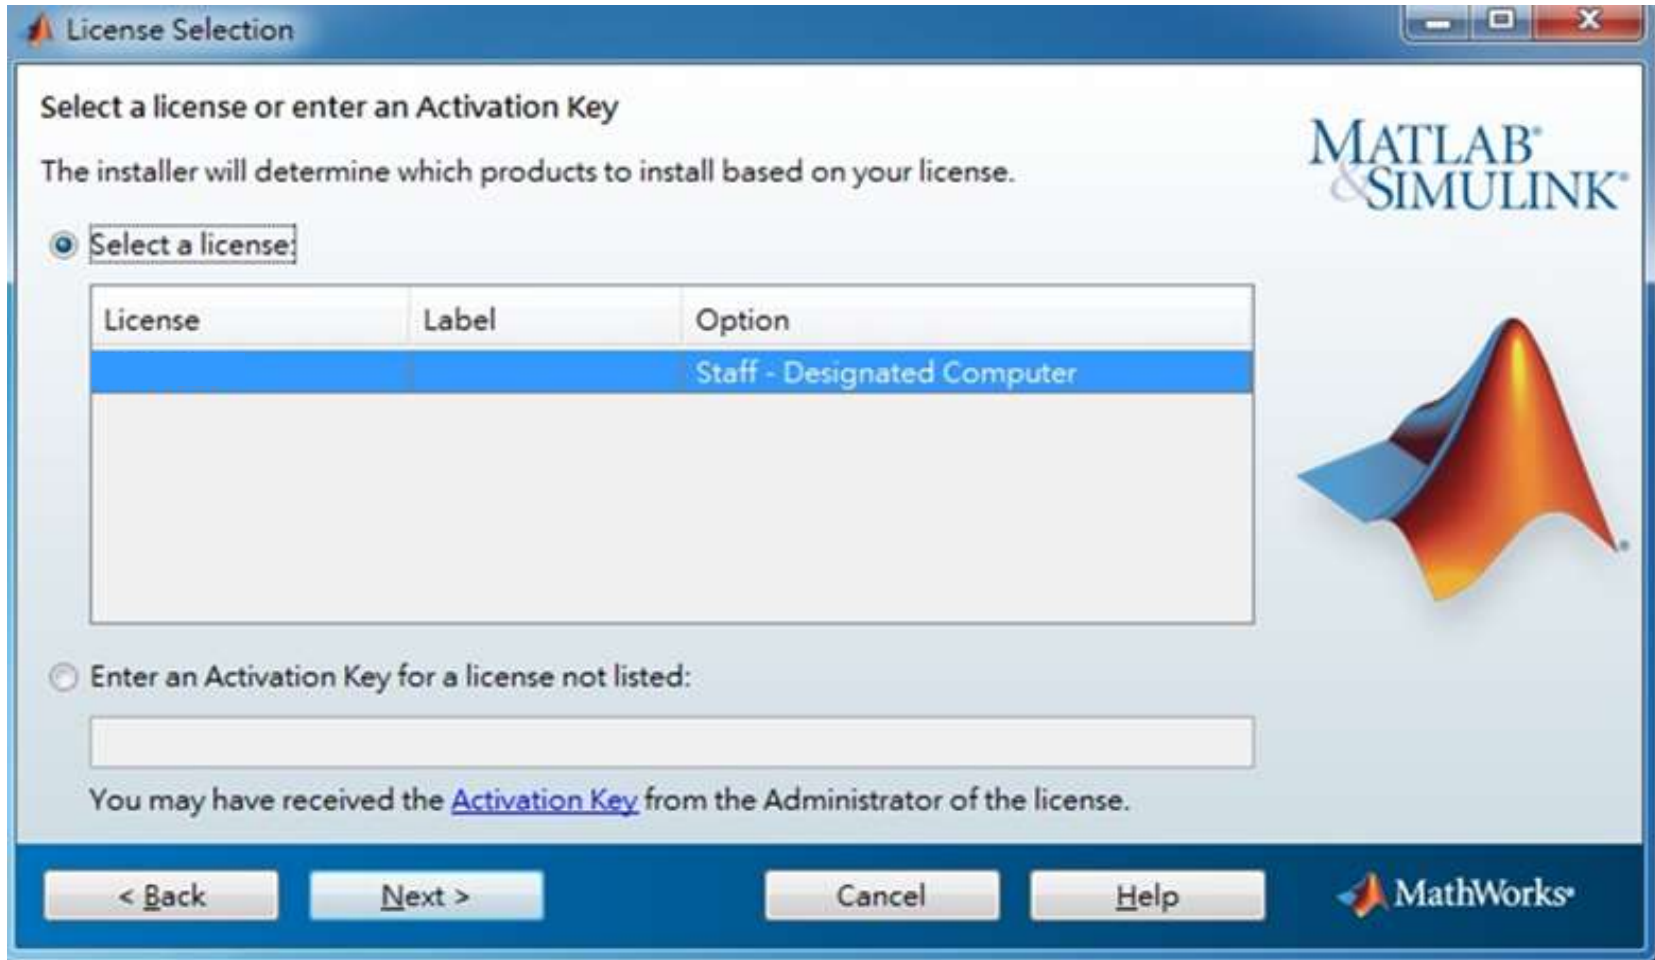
License Selection

Select a license or enter an Activation Key

The installer will determine which products to install based on your license.

MATLAB® & SIMULINK®

Select a license:

| License | Label | Option |
|---|---|---|
| | | Staff - Designated Computer |

Enter an Activation Key for a license not listed:

You may have received the Activation Key from the Administrator of the license.

< Back
Next >
Cancel
Help
MathWorks®